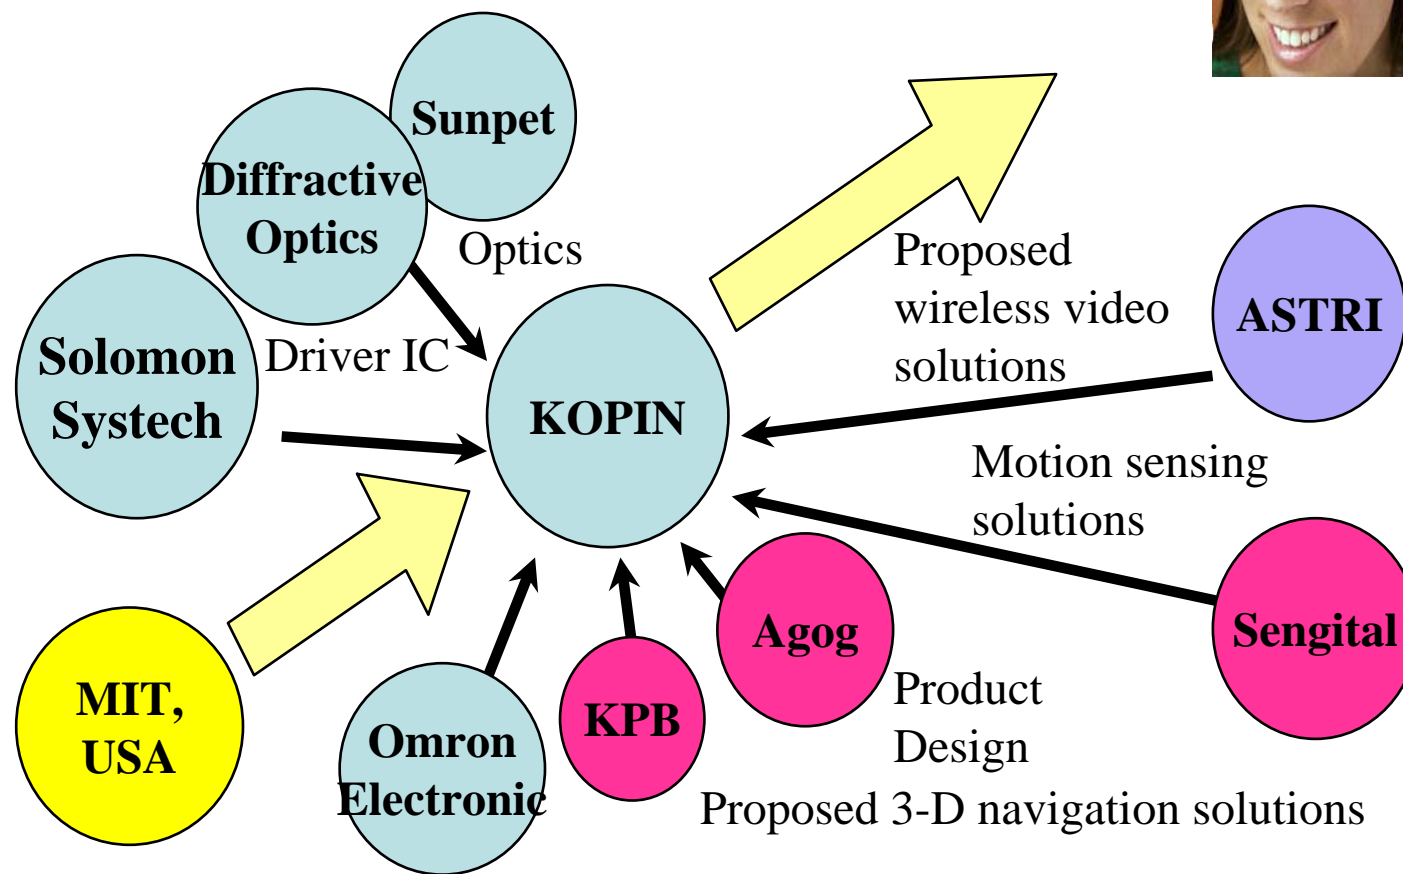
Sunpet

Diffractive Optics

Optics

Proposed wireless video solutions

Solomon Systech

Driver IC

KOPIN

ASTRI

Motion sensing solutions

MIT, USA

Omron Electronic

KPB

Agog

Sengital

Product Design

Proposed 3-D navigation solutions